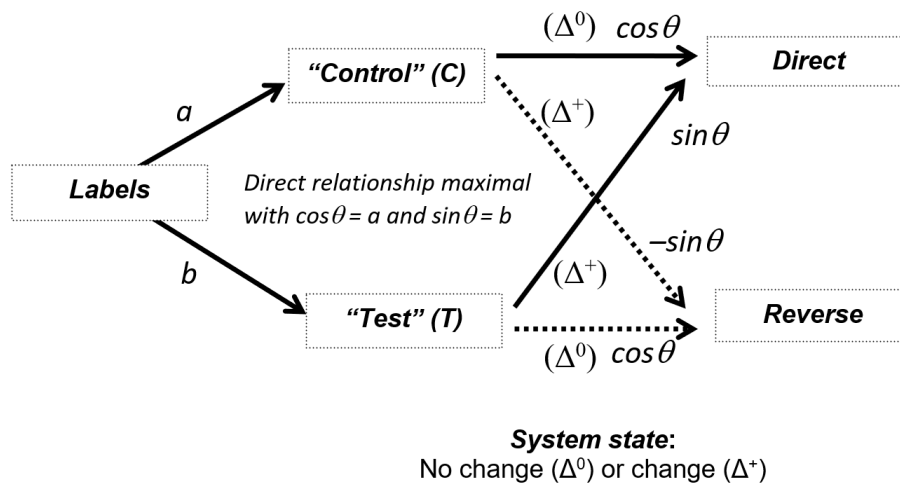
$(\Delta^0)$ $cos\theta$

"Control" (C)

Direct

$a$

$(\Delta^+)$

$sin\theta$

Labels

Direct relationship maximal with $cos\theta = a$ and $sin\theta = b$

$-sin\theta$

$b$

$(\Delta^+)$

"Test" (T)

Reverse

$(\Delta^0)$ $cos\theta$

System state:
No change $(\Delta^0)$ or change $(\Delta^+)$